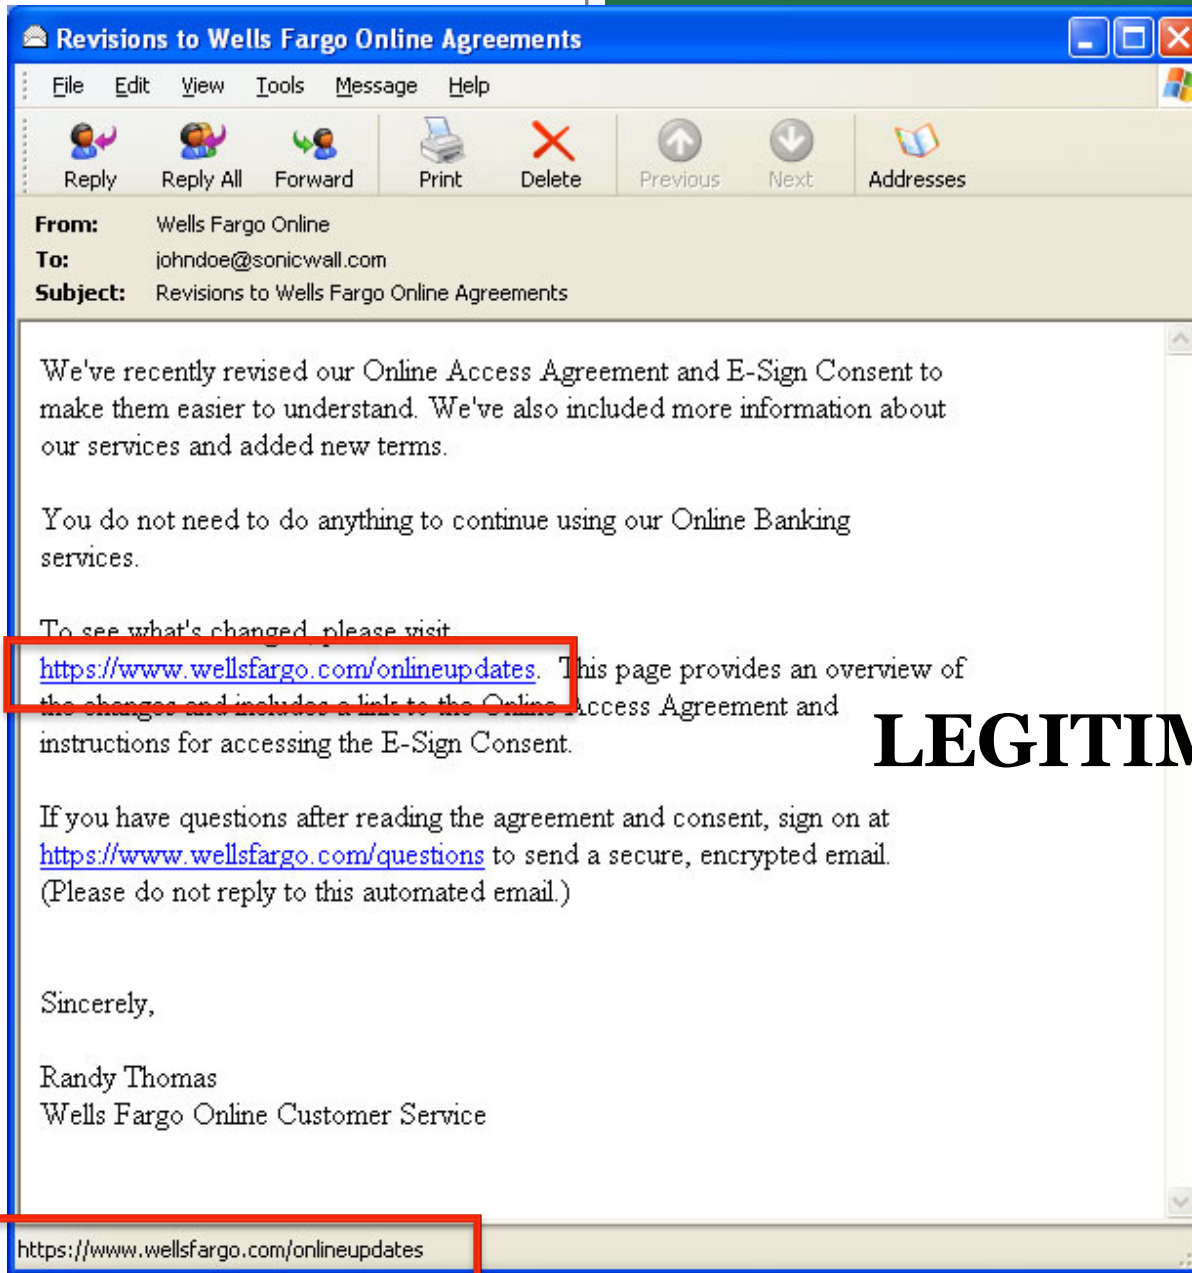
Revisions to Wells Fargo Online Agreements

File Edit View Tools Message Help

Reply Reply All Forward Print Delete Previous Next Addresses

From: Wells Fargo Online
To: johndoe@sonicwall.com
Subject: Revisions to Wells Fargo Online Agreements

We've recently revised our Online Access Agreement and E-Sign Consent to make them easier to understand. We've also included more information about our services and added new terms.

You do not need to do anything to continue using our Online Banking services.

To see what's changed, please visit https://www.wellsfargo.com/onlineupdates. This page provides an overview of the changes and includes a link to the Online Access Agreement and instructions for accessing the E-Sign Consent.

LEGITIM

If you have questions after reading the agreement and consent, sign on at https://www.wellsfargo.com/questions to send a secure, encrypted email. (Please do not reply to this automated email.)

Sincerely,

Randy Thomas
Wells Fargo Online Customer Service

https://www.wellsfargo.com/onlineupdates